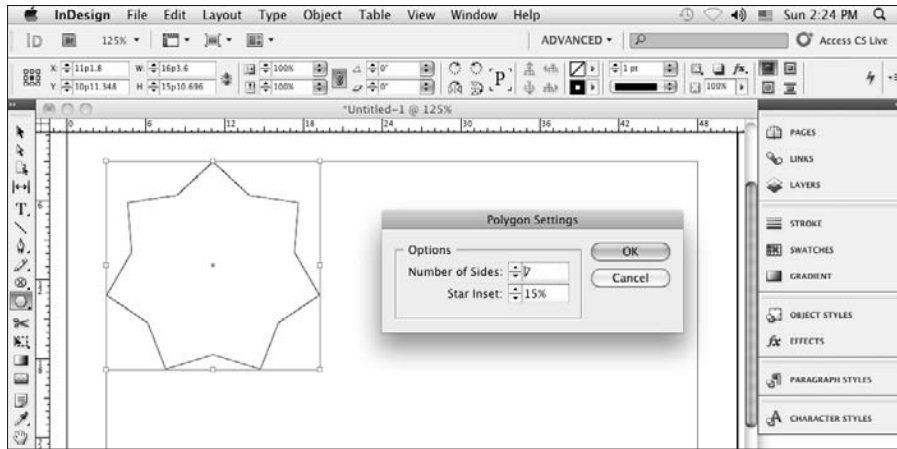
InDesign File Edit Layout Type Object Table View Window Help

Sun 2:24 PM

125%

ADVANCED

Access CS Live

X: 11p1.8
Y: 10p11.348
W: 16p3.6
H: 15p10.696

100%
100%
0°
0°

1 pt
100%

*Untitled-1 @ 125%

0 6 12 18 24 30 36 42 48

Polygon Settings

Options
Number of Sides: 7
Star Inset: 15%

OK
Cancel

PAGES
LINKS
LAYERS
STROKE
SWATCHES
GRADIENT
OBJECT STYLES
EFFECTS
PARAGRAPH STYLES
CHARACTER STYLES